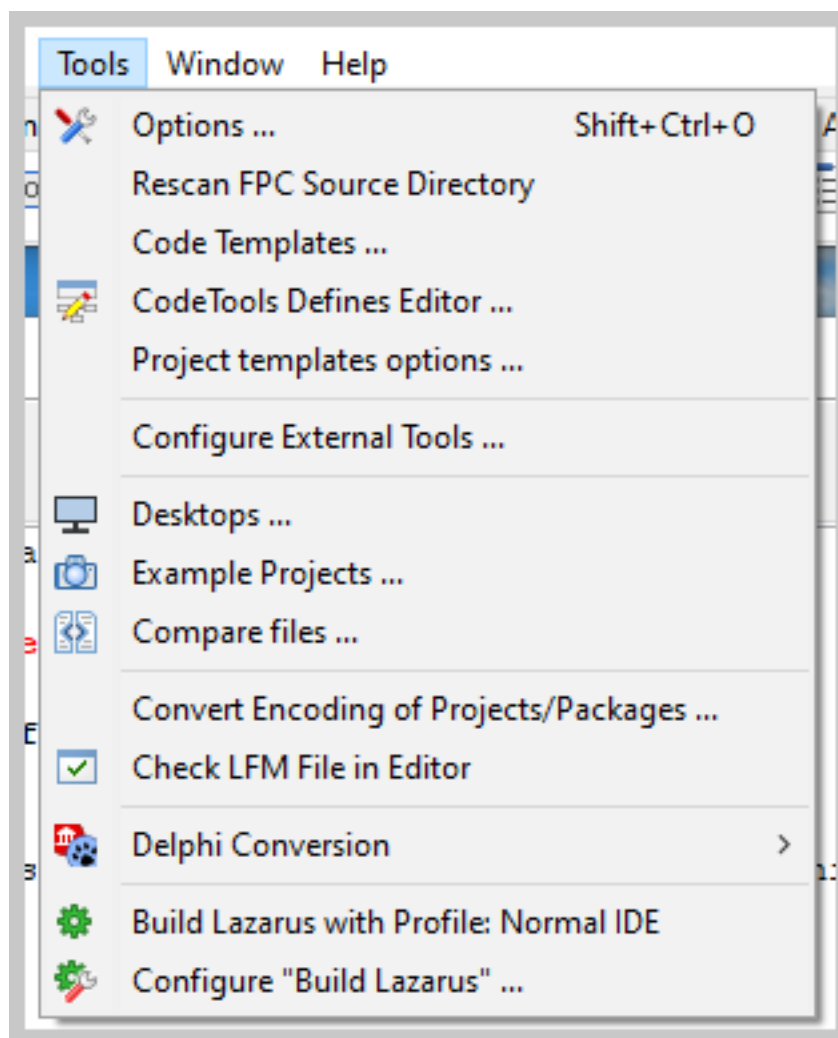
Tools Window Help

Options ... Shift+Ctrl+O
Rescan FPC Source Directory
Code Templates ...
CodeTools Defines Editor ...
Project templates options ...

Configure External Tools ...

Desktops ...
Example Projects ...
Compare files ...

Convert Encoding of Projects/Packages ...
Check LFM File in Editor

Delphi Conversion >

Build Lazarus with Profile: Normal IDE
Configure "Build Lazarus" ...